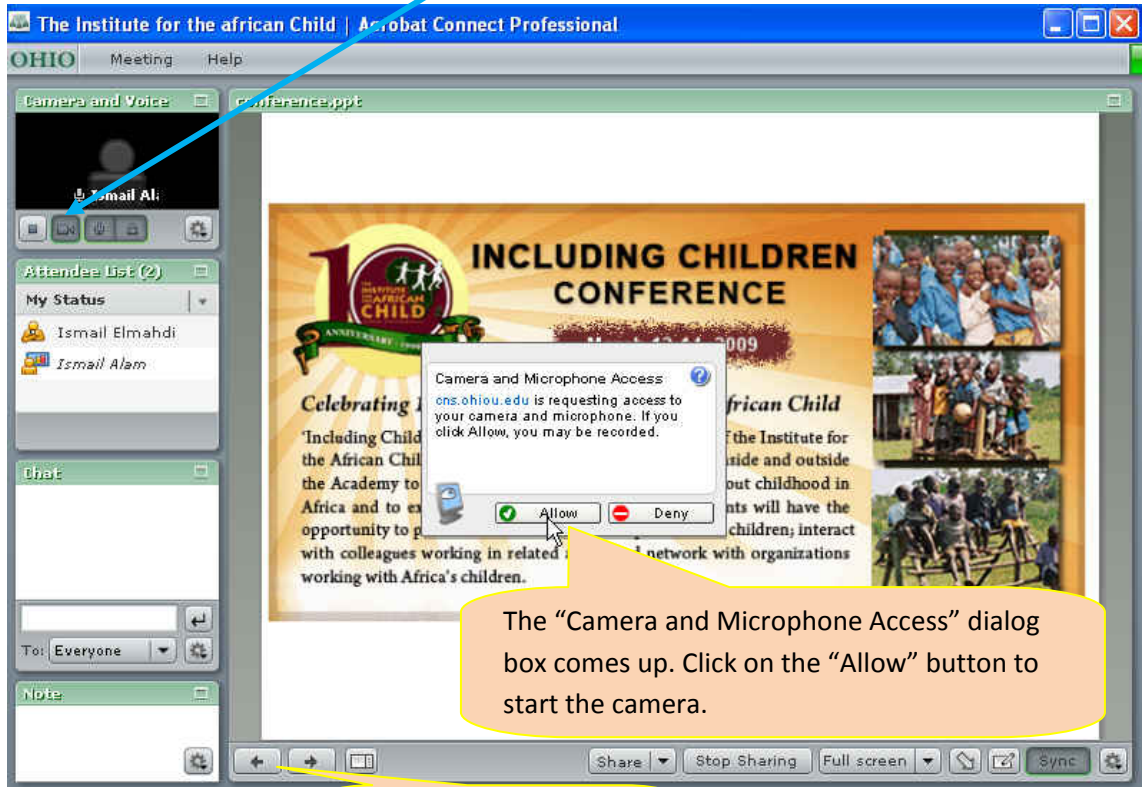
The Institute for the african Child | Acrobat Connect Professional

OHIO Meeting Help

Camera and Voice

Ismail Ali

Attendee List (2)

My Status

Ismail Elmahdi

Ismail Alam

Chat

To: Everyone

Note

conference.ppt

INCLUDING CHILDREN CONFERENCE

THE INSTITUTE FOR THE AFRICAN CHILD

ANNIVERSARY

March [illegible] 2009

Celebrating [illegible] African Child

'Including Child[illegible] of the Institute for the African Chil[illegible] inside and outside the Academy to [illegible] about childhood in Africa and to ex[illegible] nts will have the opportunity to p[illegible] children; interact with colleagues working in related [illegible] network with organizations working with Africa's children.

Camera and Microphone Access

ons.ohiou.edu is requesting access to your camera and microphone. If you click Allow, you may be recorded.

Allow

Deny

The “Camera and Microphone Access” dialog box comes up. Click on the “Allow” button to start the camera.

Share

Stop Sharing

Full screen

Sync